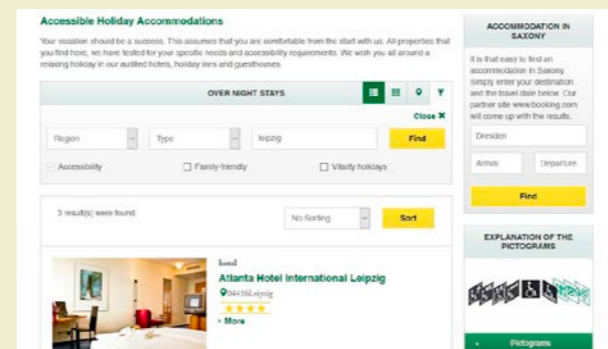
Accessible Holiday Accommodations

Your vacation should be a success. This assumes that you are comfortable from the start with us. All properties that you find here, we have tested for your specific needs and accessibility requirements. We wish you all around a relaxing holiday in our audited hotels, holiday inns and guesthouses.

OVER NIGHT STAYS

Close ✕

Region

Type

leipzig

Find

Accessibility

Family-friendly

Vitality holidays

3 result(s) were found.

No Sorting

Sort

hotel

Atlanta Hotel International Leipzig

04416Leipzig

› More

ACCOMMODATION IN SAXONY

It is that easy to find an accommodation in Saxony. Simply enter your destination and the travel date below. Our partner site www.booking.com will come up with the results.

Dresden

Arrival

Departure

Find

EXPLANATION OF THE PICTOGRAMS

Pictograms